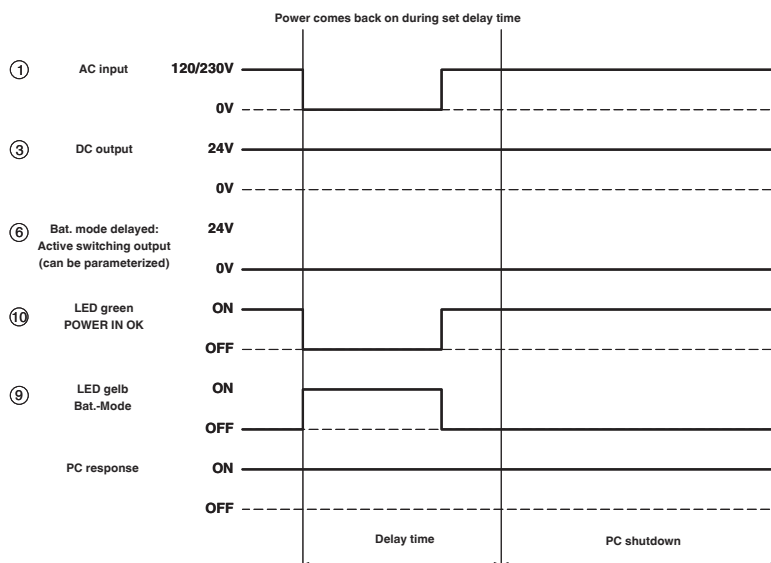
Power comes back on during set delay time

① AC input 120/230V
0V

③ DC output 24V
0V

⑥ Bat. mode delayed: Active switching output (can be parameterized) 24V
0V

⑩ LED green POWER IN OK ON
OFF

⑨ LED gelb Bat.-Mode ON
OFF

PC response ON
OFF

Delay time
PC shutdown